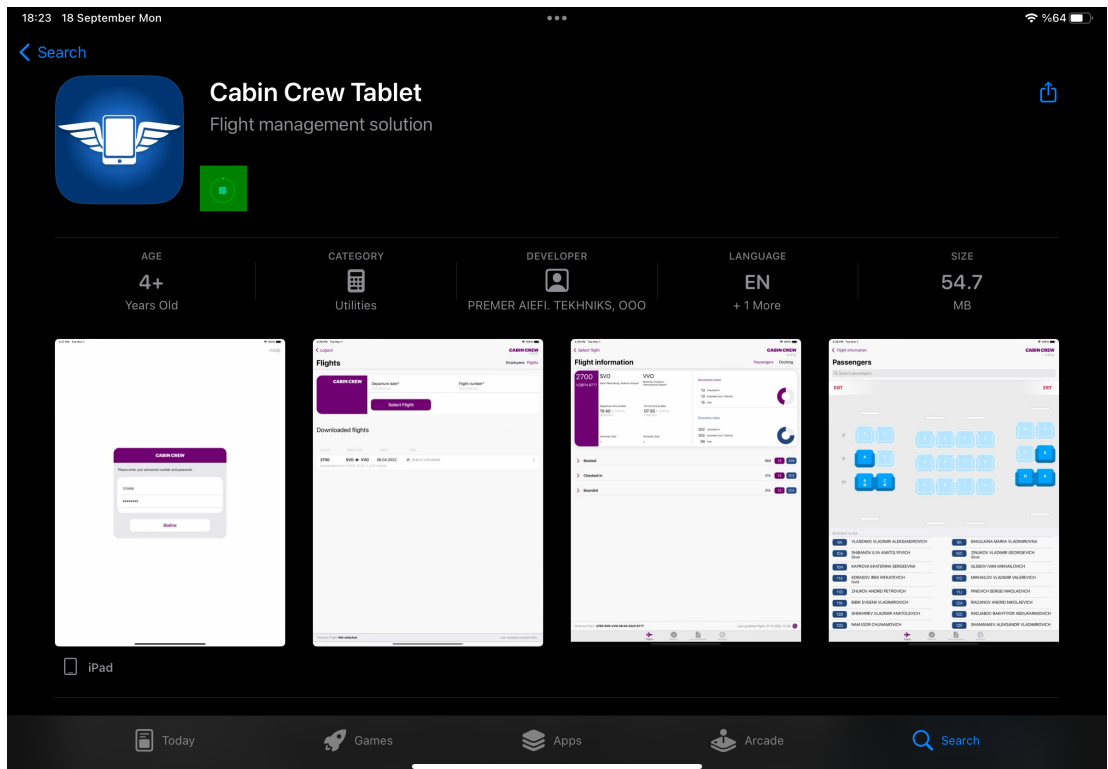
18:23 18 September Mon

%64

Search

Cabin Crew Tablet

Flight management solution

AGE
4+
Years Old

CATEGORY
Utilities

DEVELOPER
PREMER AIEFI. TEKHNIKS, OOO

LANGUAGE
EN
+ 1 More

SIZE
54.7
MB

CABIN CREW
Войти

Flights
CABIN CREW
Departure date*
Flight number*
Select Flight
Downloaded flights
2700 SVO VVO 08.04.2022

Flight information
2700
SVO VVO
Booked
Checked in
Boarded

Passengers
EXIT
EXIT

iPad

Today
Games
Apps
Arcade
Search